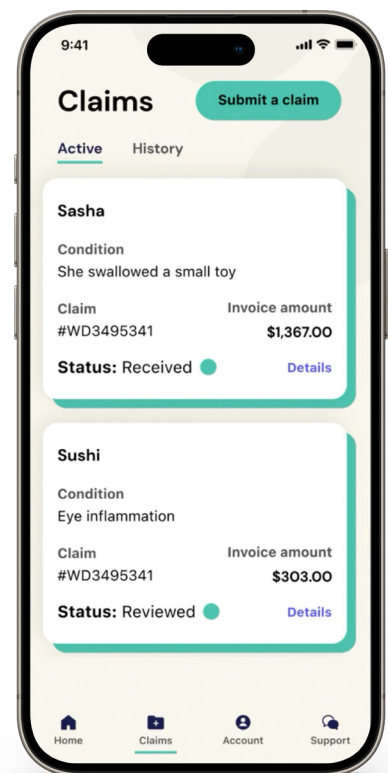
9:41

Claims

Submit a claim

Active History

Sasha

Condition
She swallowed a small toy

Claim
#WD3495341

Invoice amount
$1,367.00

Status: Received

Details

Sushi

Condition
Eye inflammation

Claim
#WD3495341

Invoice amount
$303.00

Status: Reviewed

Details

Home Claims Account Support